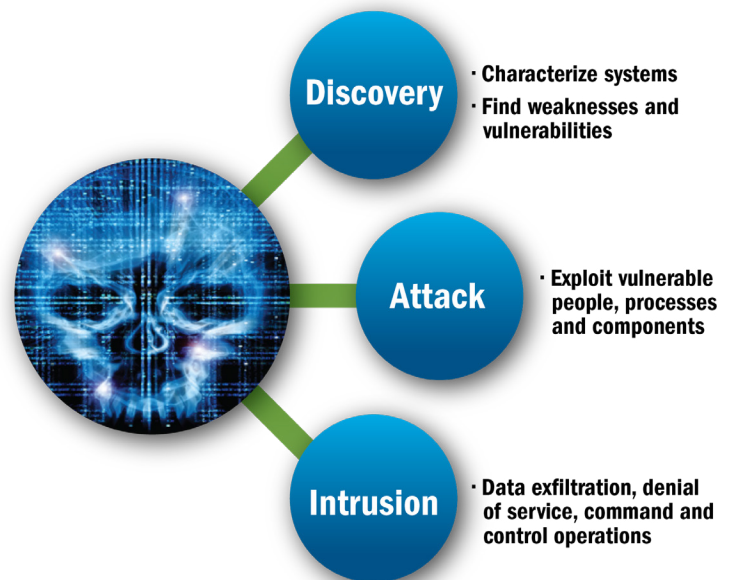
Discovery

· Characterize systems
· Find weaknesses and vulnerabilities

Attack

· Exploit vulnerable people, processes and components

Intrusion

· Data exfiltration, denial of service, command and control operations